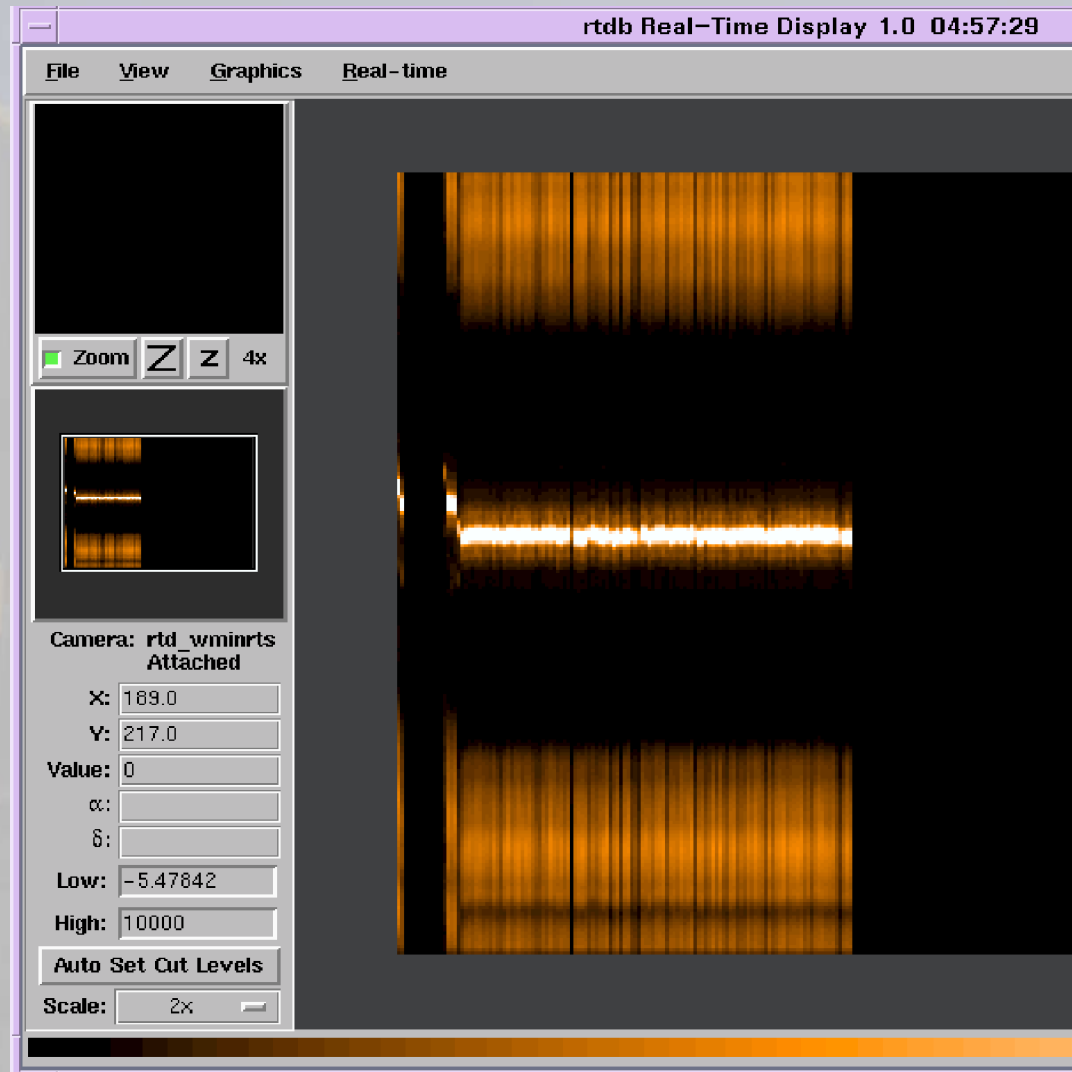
rtdb Real-Time Display 1.0 04:57:29

File View Graphics Real-time

Zoom Z z 4x

Camera: rtd_wminrts
Attached

X: 189.0
Y: 217.0
Value: 0
α:
δ:
Low: -5.47842
High: 10000

Auto Set Cut Levels

Scale: 2x